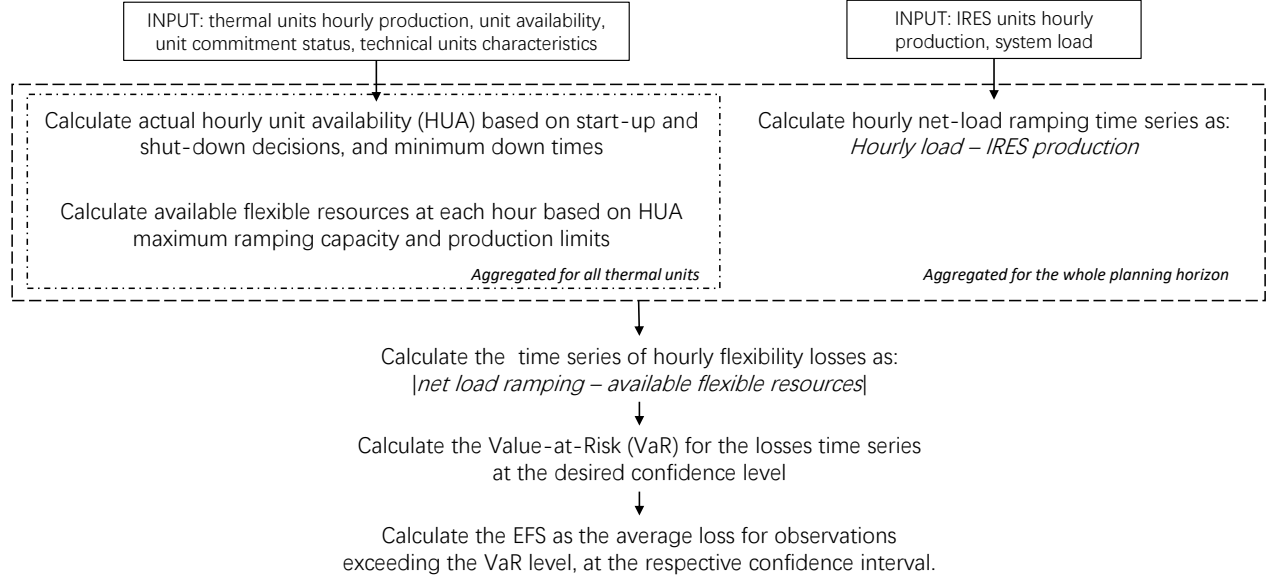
INPUT: thermal units hourly production, unit availability, unit commitment status, technical units characteristics

INPUT: IRES units hourly production, system load

Calculate actual hourly unit availability (HUA) based on start-up and shut-down decisions, and minimum down times

Calculate available flexible resources at each hour based on HUA maximum ramping capacity and production limits

*Aggregated for all thermal units*

Calculate hourly net-load ramping time series as:
*Hourly load – IRES production*

*Aggregated for the whole planning horizon*

Calculate the time series of hourly flexibility losses as:
|*net load ramping – available flexible resources*|

Calculate the Value-at-Risk (VaR) for the losses time series at the desired confidence level

Calculate the EFS as the average loss for observations exceeding the VaR level, at the respective confidence interval.